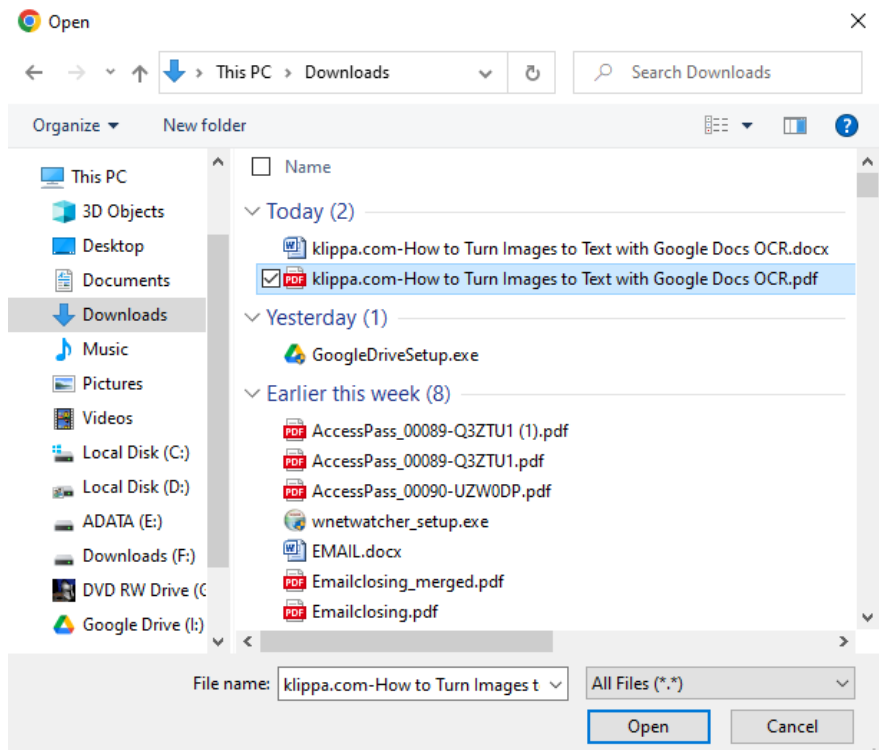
Open

This PC › Downloads

Search Downloads

Organize ▾ New folder

This PC
3D Objects
Desktop
Documents
Downloads
Music
Pictures
Videos
Local Disk (C:)
Local Disk (D:)
ADATA (E:)
Downloads (F:)
DVD RW Drive (C
Google Drive (I:)

Name

Today (2)
klippa.com-How to Turn Images to Text with Google Docs OCR.docx
klippa.com-How to Turn Images to Text with Google Docs OCR.pdf

Yesterday (1)
GoogleDriveSetup.exe

Earlier this week (8)
AccessPass_00089-Q3ZTU1 (1).pdf
AccessPass_00089-Q3ZTU1.pdf
AccessPass_00090-UZW0DP.pdf
wnetwatcher_setup.exe
EMAIL.docx
Emailclosing_merged.pdf
Emailclosing.pdf

File name: klippa.com-How to Turn Images t
All Files (*.*)
Open
Cancel